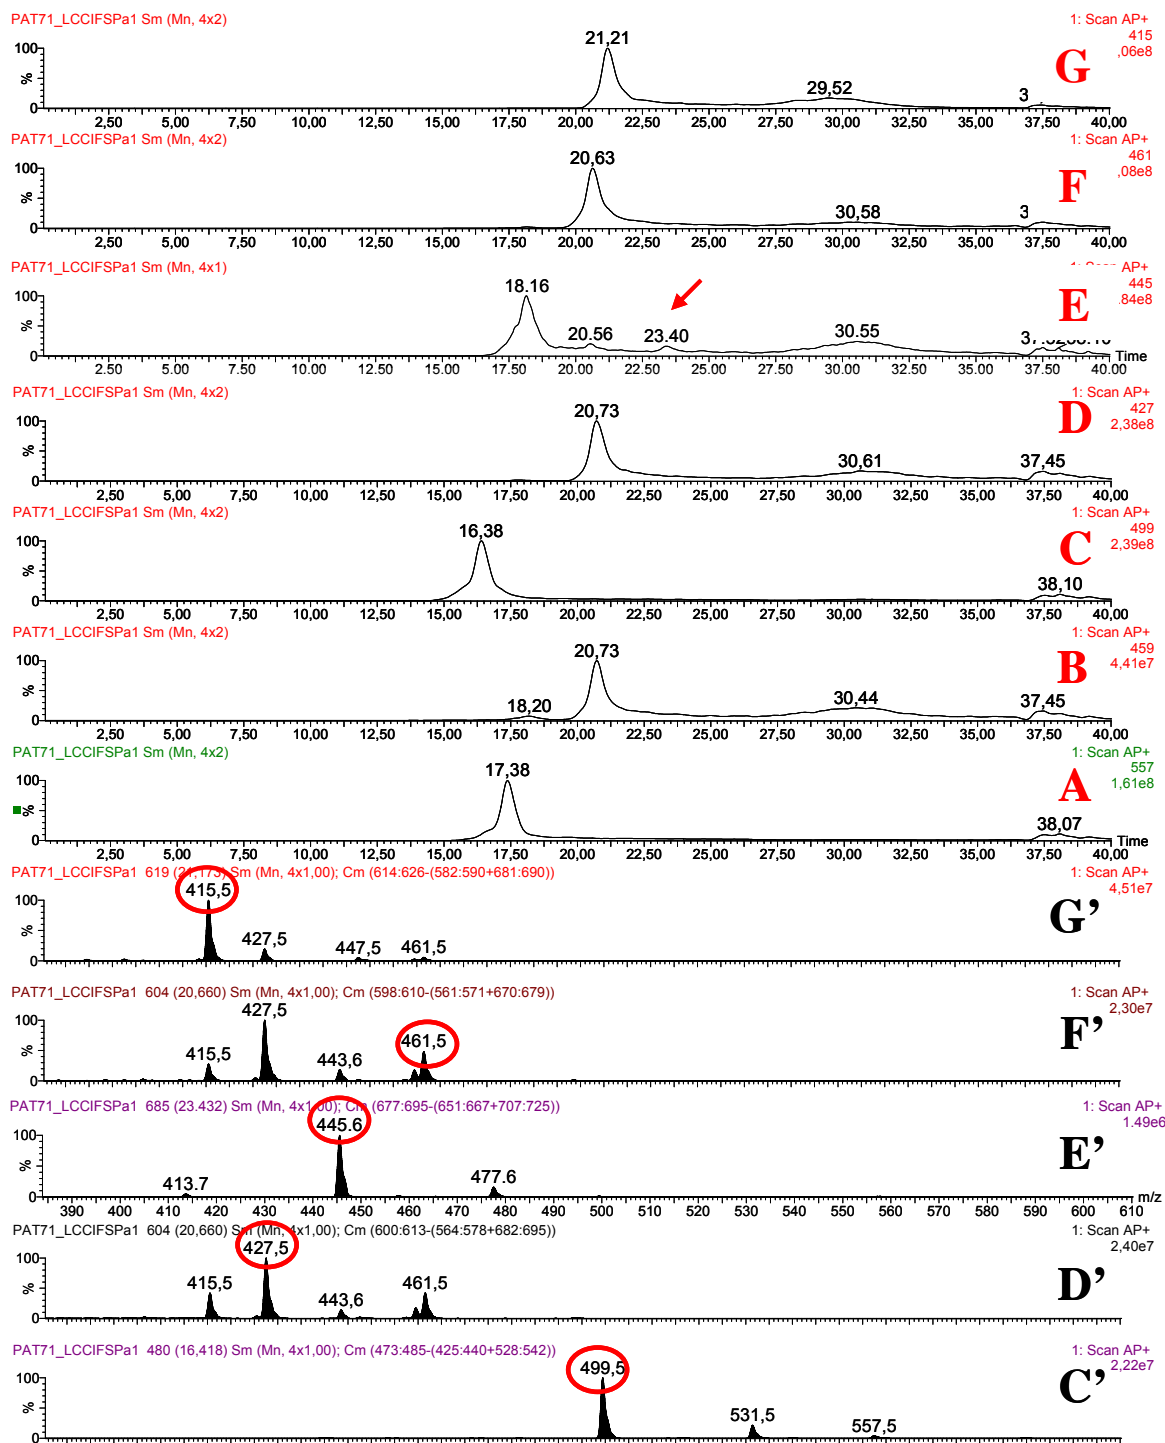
PAT71_LCCIFSPa1 Sm (Mn, 4x2)
1: Scan AP+
415
,06e8
G
100
%
0
21,21
29,52
3
2,50 5,00 7,50 10,00 12,50 15,00 17,50 20,00 22,50 25,00 27,50 30,00 32,50 35,00 37,50 40,00

PAT71_LCCIFSPa1 Sm (Mn, 4x2)
1: Scan AP+
461
,08e8
F
100
%
0
20,63
30,58
3
2,50 5,00 7,50 10,00 12,50 15,00 17,50 20,00 22,50 25,00 27,50 30,00 32,50 35,00 37,50 40,00

PAT71_LCCIFSPa1 Sm (Mn, 4x1)
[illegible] AP+
445
.84e8
E
100
%
0
18.16
20.56
23.40
30.55
3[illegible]
Time
2.50 5.00 7.50 10.00 12.50 15.00 17.50 20.00 22.50 25.00 27.50 30.00 32.50 35.00 37.50 40.00

PAT71_LCCIFSPa1 Sm (Mn, 4x2)
1: Scan AP+
427
2,38e8
D
100
%
0
20,73
30,61
37,45
2,50 5,00 7,50 10,00 12,50 15,00 17,50 20,00 22,50 25,00 27,50 30,00 32,50 35,00 37,50 40,00

PAT71_LCCIFSPa1 Sm (Mn, 4x2)
1: Scan AP+
499
2,39e8
C
100
%
0
16,38
38,10
2,50 5,00 7,50 10,00 12,50 15,00 17,50 20,00 22,50 25,00 27,50 30,00 32,50 35,00 37,50 40,00

PAT71_LCCIFSPa1 Sm (Mn, 4x2)
1: Scan AP+
459
4,41e7
B
100
%
0
20,73
18,20
30,44
37,45
2,50 5,00 7,50 10,00 12,50 15,00 17,50 20,00 22,50 25,00 27,50 30,00 32,50 35,00 37,50 40,00

PAT71_LCCIFSPa1 Sm (Mn, 4x2)
1: Scan AP+
557
1,61e8
A
100
%
0
17,38
38,07
Time
2,50 5,00 7,50 10,00 12,50 15,00 17,50 20,00 22,50 25,00 27,50 30,00 32,50 35,00 37,50 40,00

PAT71_LCCIFSPa1 619 (2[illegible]) Sm (Mn, 4x1,00); Cm (614:626-(582:590+681:690))
1: Scan AP+
4,51e7
G'
100
%
0
415,5
427,5
447,5
461,5

PAT71_LCCIFSPa1 604 (20,660) Sm (Mn, 4x1,00); Cm (598:610-(561:571+670:679))
1: Scan AP+
2,30e7
F'
100
%
0
427,5
415,5
443,6
461,5

PAT71_LCCIFSPa1 685 (23.432) Sm (Mn, 4x1,00); Cm (677:695-(651:667+707:725))
1: Scan AP+
1.49e6
E'
100
%
0
445.6
413.7
477.6
m/z
390 400 410 420 430 440 450 460 470 480 490 500 510 520 530 540 550 560 570 580 590 600 610

PAT71_LCCIFSPa1 604 (20,660) Sm (Mn, 4x1,00); Cm (600:613-(564:578+682:695))
1: Scan AP+
2,40e7
D'
100
%
0
427,5
415,5
443,6
461,5

PAT71_LCCIFSPa1 480 (16,418) Sm (Mn, 4x1,00); Cm (473:485-(425:440+528:542))
1: Scan AP+
2,22e7
C'
100
%
0
499,5
531,5
557,5